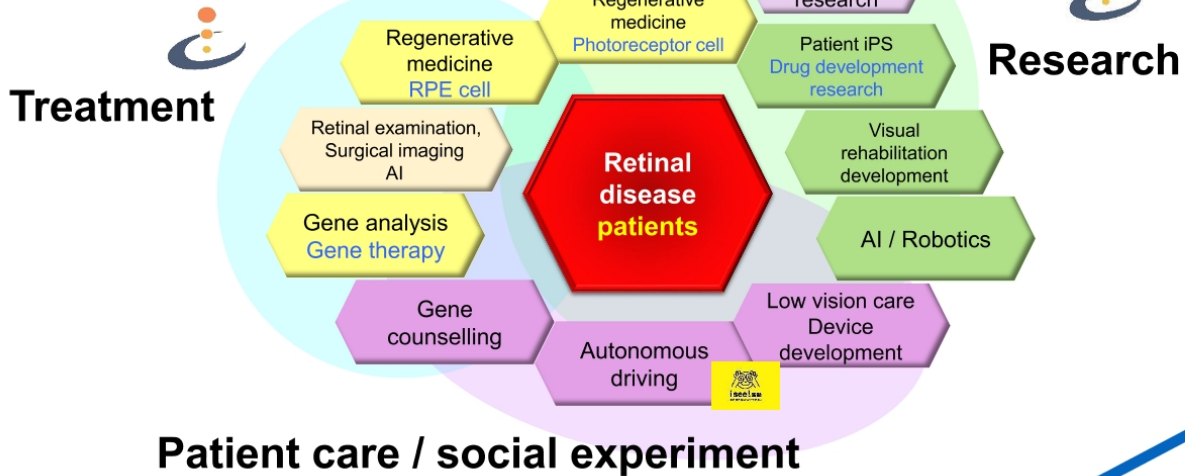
Treatment

Research

Regenerative medicine
Photoreceptor cell

research

Regenerative medicine
RPE cell

Patient iPS
Drug development research

Retinal examination, Surgical imaging AI

Visual rehabilitation development

Retinal disease patients

Gene analysis
Gene therapy

AI / Robotics

Gene counselling

Low vision care
Device development

Autonomous driving

iseeing

Patient care / social experiment